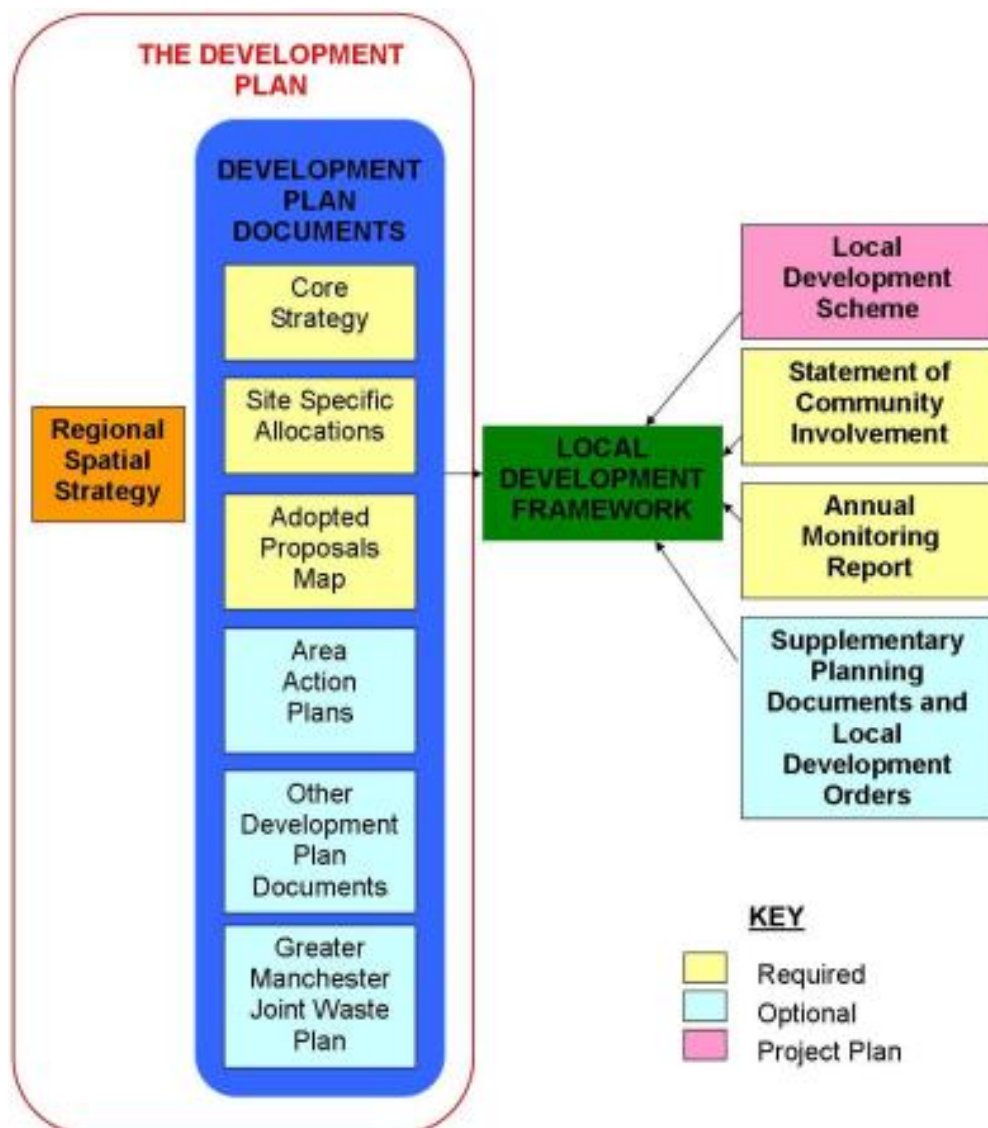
THE DEVELOPMENT PLAN

Regional Spatial Strategy

DEVELOPMENT PLAN DOCUMENTS

Core Strategy

Site Specific Allocations

Adopted Proposals Map

Area Action Plans

Other Development Plan Documents

Greater Manchester Joint Waste Plan

LOCAL DEVELOPMENT FRAMEWORK

Local Development Scheme

Statement of Community Involvement

Annual Monitoring Report

Supplementary Planning Documents and Local Development Orders

KEY

Required

Optional

Project Plan